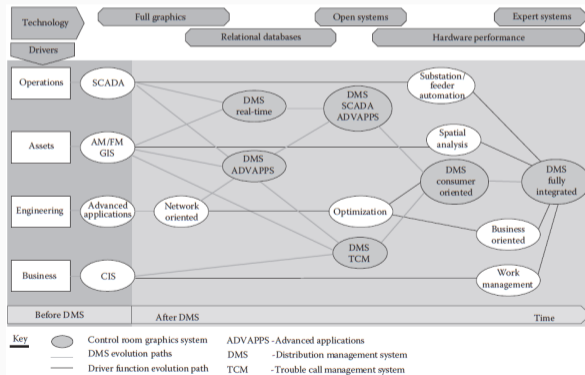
Technology

Full graphics

Open systems

Expert systems

Relational databases

Hardware performance

Drivers

Operations

SCADA

Assets

AM/FM GIS

Engineering

Advanced applications

Business

CIS

DMS real-time

DMS ADVAPPS

DMS SCADA ADVAPPS

Network oriented

DMS TCM

Substation/ feeder automation

Spatial analysis

DMS consumer oriented

Optimization

Business oriented

Work management

DMS fully integrated

Before DMS

After DMS

Time

Key

Control room graphics system

DMS evolution paths

Driver function evolution path

ADVAPPS - Advanced applications

DMS - Distribution management system

TCM - Trouble call management system